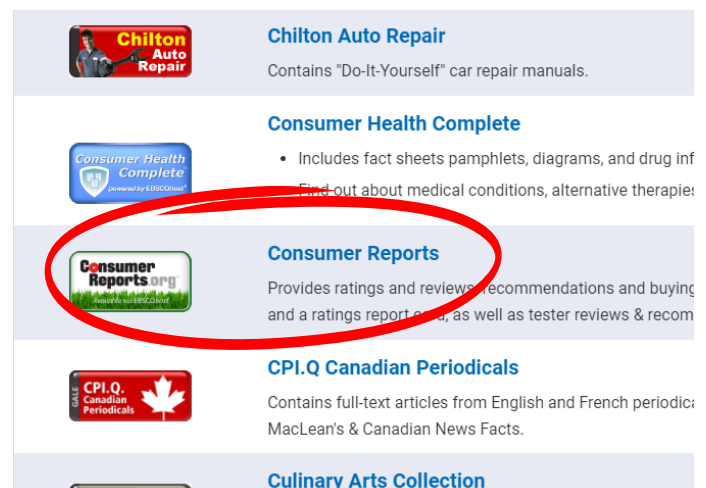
Chilton Auto Repair

Chilton Auto Repair

Contains "Do-It-Yourself" car repair manuals.

Consumer Health Complete powered by EBSCOhost

Consumer Health Complete

- Includes fact sheets pamphlets, diagrams, and drug inf
- Find out about medical conditions, alternative therapies

Consumer Reports.org Available via EBSCOhost

Consumer Reports

Provides ratings and reviews, recommendations and buying and a ratings report card, as well as tester reviews & recom

GALE CPI.Q. Canadian Periodicals

CPI.Q Canadian Periodicals

Contains full-text articles from English and French periodica MacLean's & Canadian News Facts.

Culinary Arts Collection